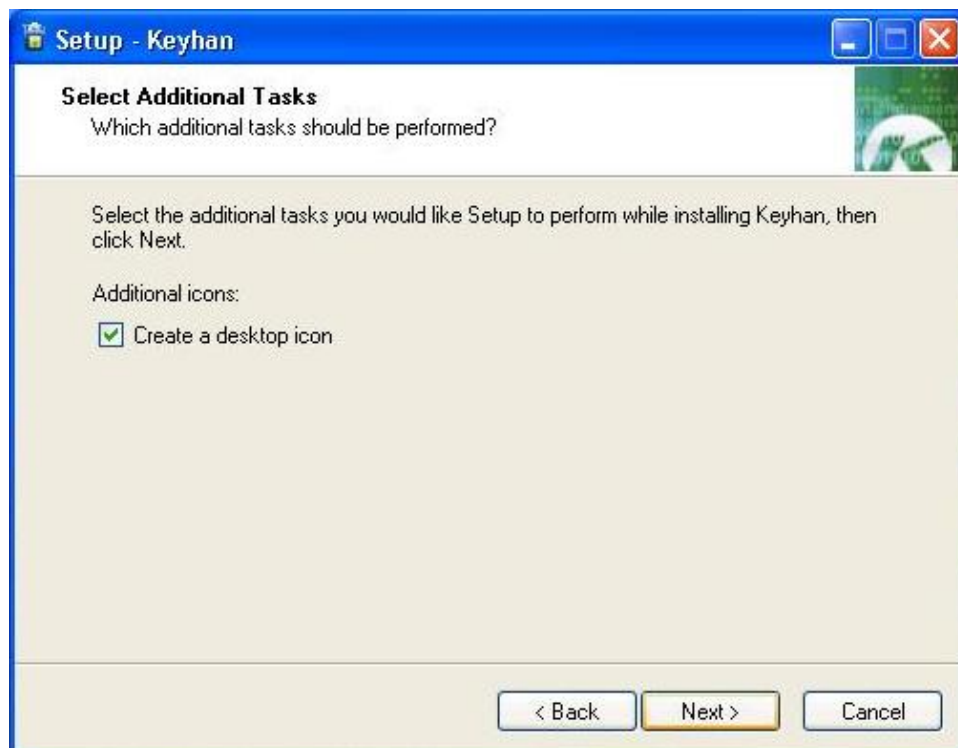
Setup - Keyhan

Select Additional Tasks
Which additional tasks should be performed?

Select the additional tasks you would like Setup to perform while installing Keyhan, then click Next.

Additional icons:

Create a desktop icon

< Back | Next > | Cancel